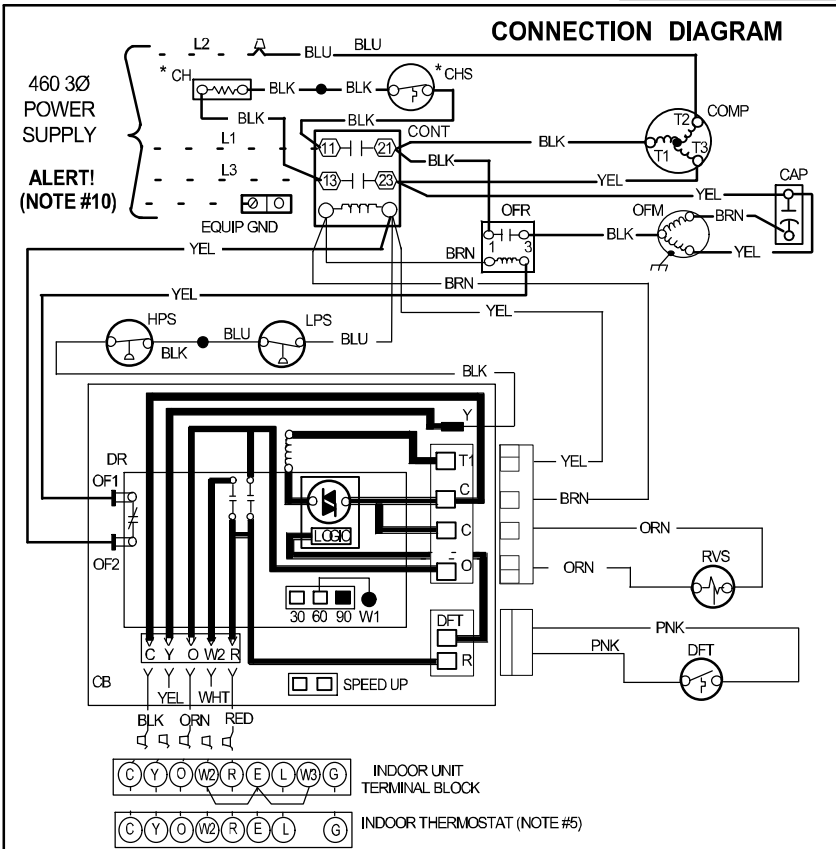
CONNECTION DIAGRAM

460 3Ø POWER SUPPLY

ALERT! (NOTE #10)

L2
BLU
BLU
* CH
BLK
BLK
* CHS
BLK
BLK
L1
L3
EQUIP GND
CONT
11
21
13
23
BLK
BLK
COMP
T2
T1
T3
YEL
YEL
CAP
OFR
1
3
BLK
OFM
BRN
YEL
BRN
YEL
BRN
YEL
YEL
HPS
BLU
LPS
BLK
BLU
BLK
Y
T1
C
C
O
DR
OF1
OF2
LOGIC
30 60 90 W1
DFT
R
YEL
BRN
ORN
ORN
RVS
PNK
PNK
DFT
C Y O W2 R
CB
YEL WHT
SPEED UP
BLK ORN RED

C Y O W2 R E L W3 G
INDOOR UNIT TERMINAL BLOCK

C Y O W2 R E L G
INDOOR THERMOSTAT (NOTE #5)